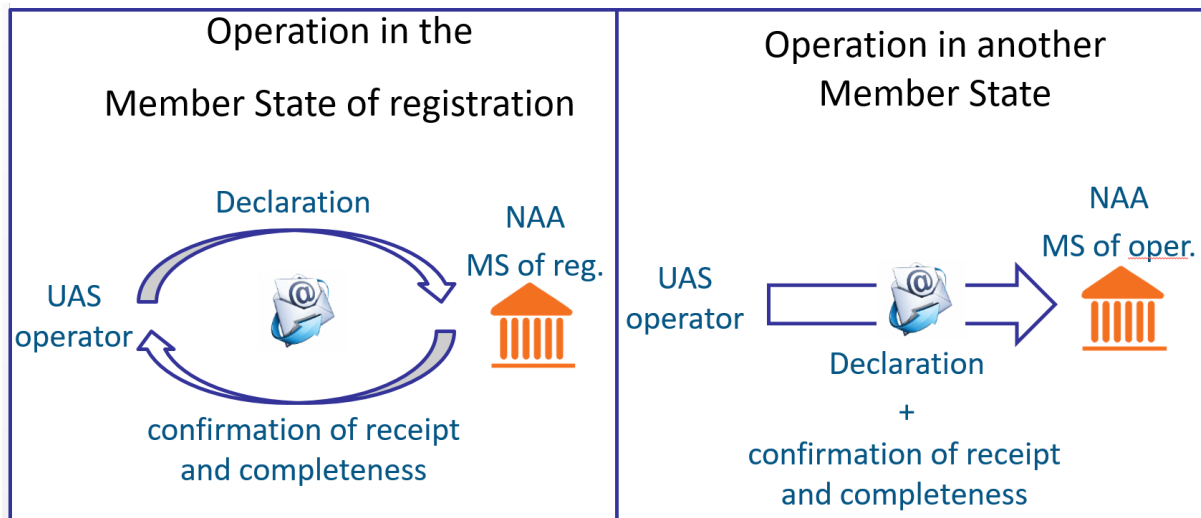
Operation in the Member State of registration

Declaration

NAA
MS of reg.

UAS operator

confirmation of receipt and completeness

Operation in another Member State

NAA
MS of oper.

UAS operator

Declaration
+
confirmation of receipt and completeness